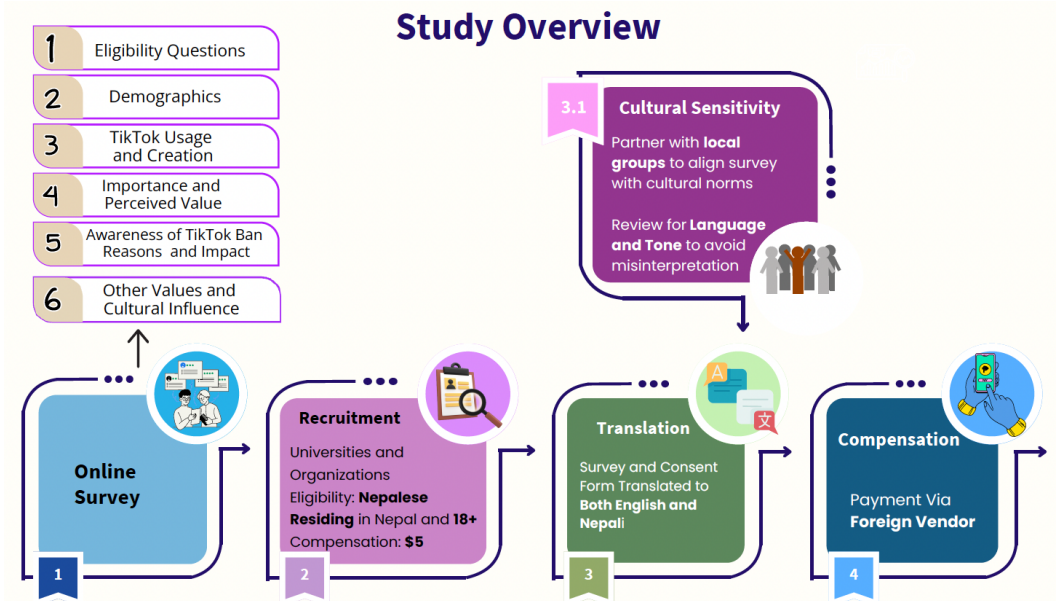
Study Overview

1 Eligibility Questions

2 Demographics

3 TikTok Usage and Creation

4 Importance and Perceived Value

5 Awareness of TikTok Ban Reasons and Impact

6 Other Values and Cultural Influence

3.1 Cultural Sensitivity

Partner with **local groups** to align survey with cultural norms

Review for **Language and Tone** to avoid misinterpretation

Online Survey

1

Recruitment

Universities and Organizations

Eligibility: **Nepalese Residing** in Nepal and **18+**

Compensation: **$5**

2

Translation

Survey and Consent Form Translated to **Both English and Nepal**i

A

文

3

Compensation

Payment Via **Foreign Vendor**

4